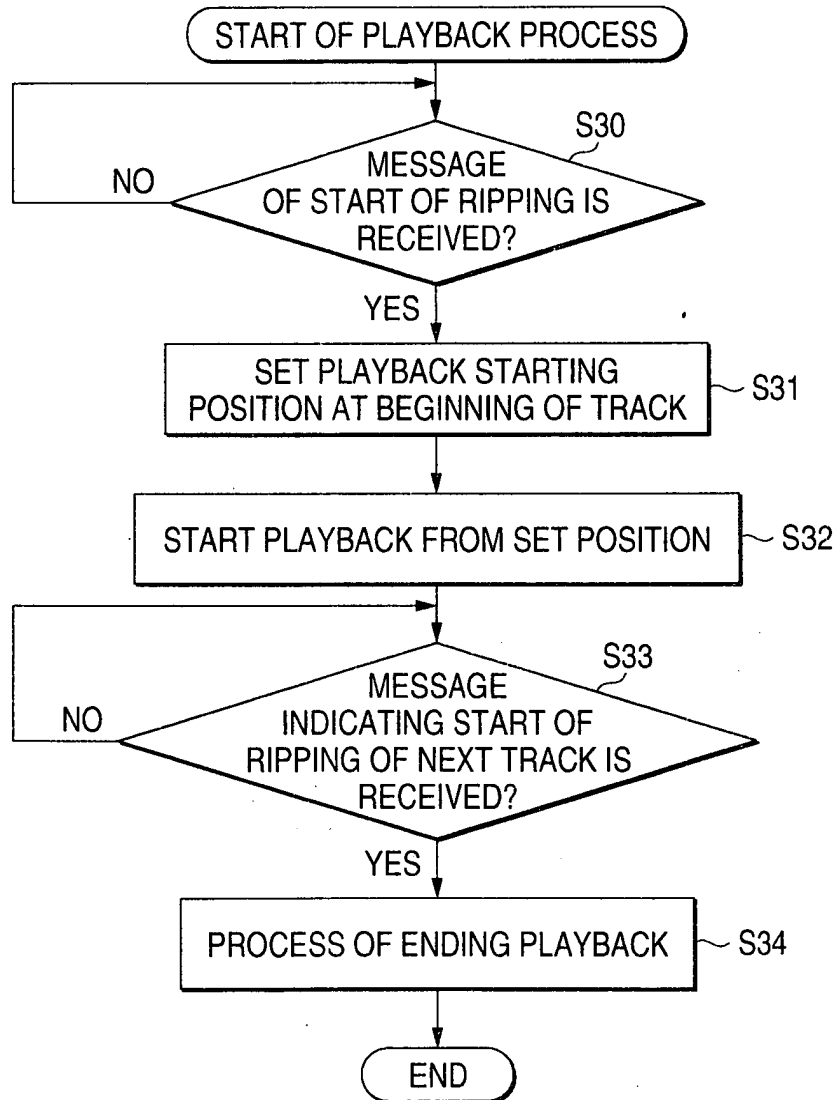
START OF PLAYBACK PROCESS

S30

MESSAGE OF START OF RIPPING IS RECEIVED?

NO

YES

SET PLAYBACK STARTING POSITION AT BEGINNING OF TRACK

S31

START PLAYBACK FROM SET POSITION

S32

S33

MESSAGE INDICATING START OF RIPPING OF NEXT TRACK IS RECEIVED?

NO

YES

PROCESS OF ENDING PLAYBACK

S34

END